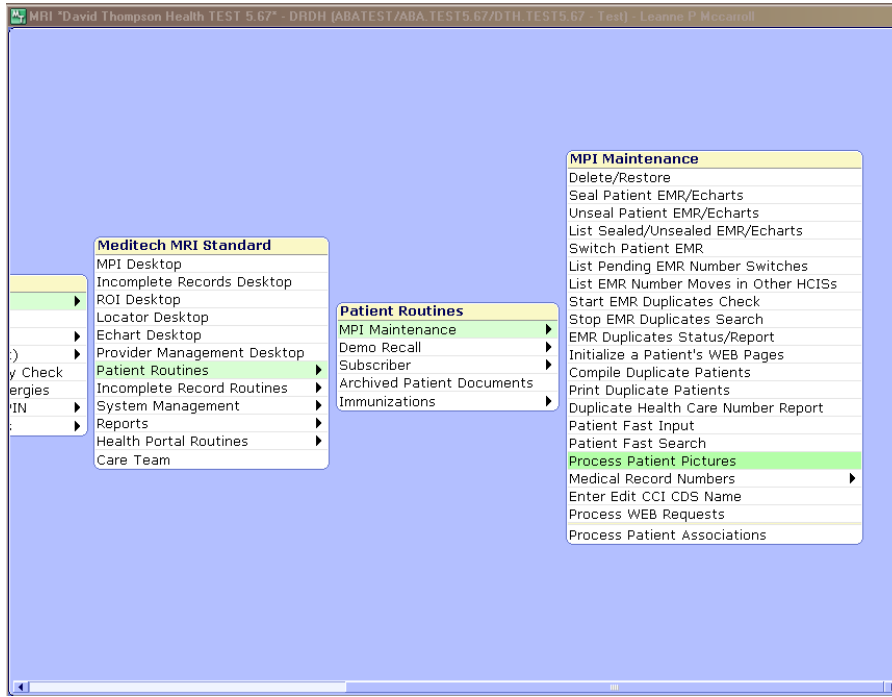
MRI "David Thompson Health TEST 5.67" - DRDH (ABATEST/ABA.TEST5.67/DTH.TEST5.67 - Test) - Leanne P Mccarroll

:)
y Check
ergies
PIN
:

Meditech MRI Standard
MPI Desktop
Incomplete Records Desktop
ROI Desktop
Locator Desktop
Echart Desktop
Provider Management Desktop
Patient Routines
Incomplete Record Routines
System Management
Reports
Health Portal Routines
Care Team

Patient Routines
MPI Maintenance
Demo Recall
Subscriber
Archived Patient Documents
Immunizations

MPI Maintenance
Delete/Restore
Seal Patient EMR/Echarts
Unseal Patient EMR/Echarts
List Sealed/Unsealed EMR/Echarts
Switch Patient EMR
List Pending EMR Number Switches
List EMR Number Moves in Other HCISs
Start EMR Duplicates Check
Stop EMR Duplicates Search
EMR Duplicates Status/Report
Initialize a Patient's WEB Pages
Compile Duplicate Patients
Print Duplicate Patients
Duplicate Health Care Number Report
Patient Fast Input
Patient Fast Search
Process Patient Pictures
Medical Record Numbers
Enter Edit CCI CDS Name
Process WEB Requests
Process Patient Associations